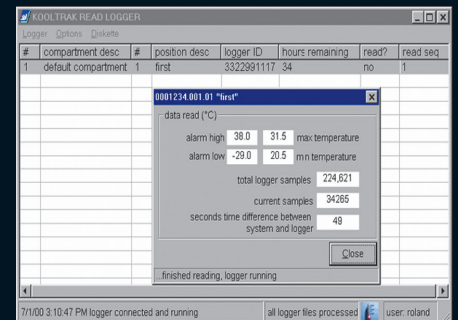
KOOLTRAK READ LOGGER

Logger Options Diskette

| # | compartment desc | # | position desc | logger ID | hours remaining | read? | read seq |
|---|---|---|---|---|---|---|---|
| 1 | default compartment | 1 | first | 3322991117 | 34 | no | 1 |

0001234.001.01 "first"

data read (°C)

alarm high 38.0 31.5 max temperature

alarm low -29.0 20.5 min temperature

total logger samples 224,621

current samples 34265

seconds time difference between system and logger 49

Close

...finished reading, logger running

7/1/00 3:10:47 PM logger connected and running

all logger files processed

user: roland